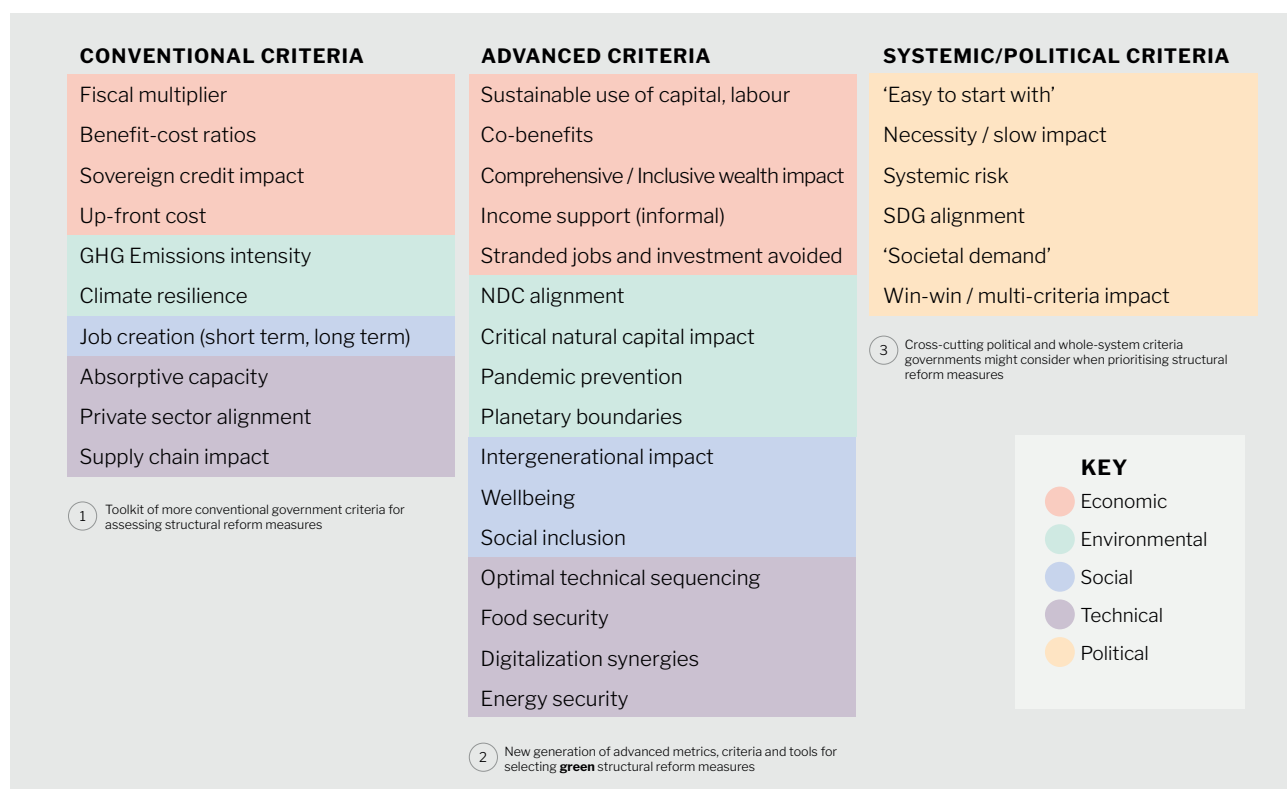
CONVENTIONAL CRITERIA

Fiscal multiplier
Benefit-cost ratios
Sovereign credit impact
Up-front cost
GHG Emissions intensity
Climate resilience
Job creation (short term, long term)
Absorptive capacity
Private sector alignment
Supply chain impact

1 Toolkit of more conventional government criteria for assessing structural reform measures

ADVANCED CRITERIA

Sustainable use of capital, labour
Co-benefits
Comprehensive / Inclusive wealth impact
Income support (informal)
Stranded jobs and investment avoided
NDC alignment
Critical natural capital impact
Pandemic prevention
Planetary boundaries
Intergenerational impact
Wellbeing
Social inclusion
Optimal technical sequencing
Food security
Digitalization synergies
Energy security

2 New generation of advanced metrics, criteria and tools for selecting **green** structural reform measures

SYSTEMIC/POLITICAL CRITERIA

'Easy to start with'
Necessity / slow impact
Systemic risk
SDG alignment
'Societal demand'
Win-win / multi-criteria impact

3 Cross-cutting political and whole-system criteria governments might consider when prioritising structural reform measures

KEY
Economic
Environmental
Social
Technical
Political